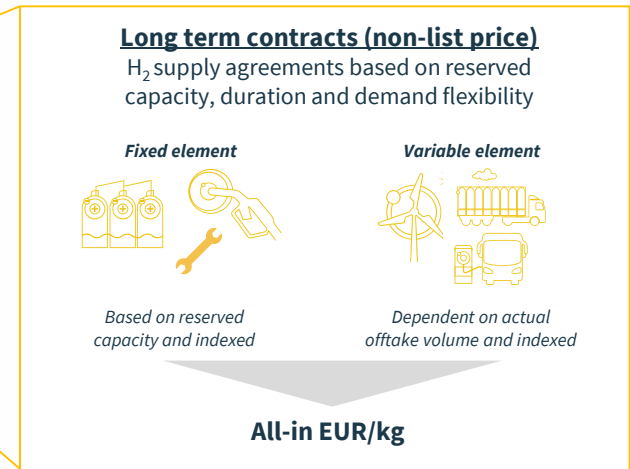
Long term contracts (non-list price)

$H_2$ supply agreements based on reserved capacity, duration and demand flexibility

Fixed element

Variable element

Based on reserved capacity and indexed

Dependent on actual offtake volume and indexed

All-in EUR/kg